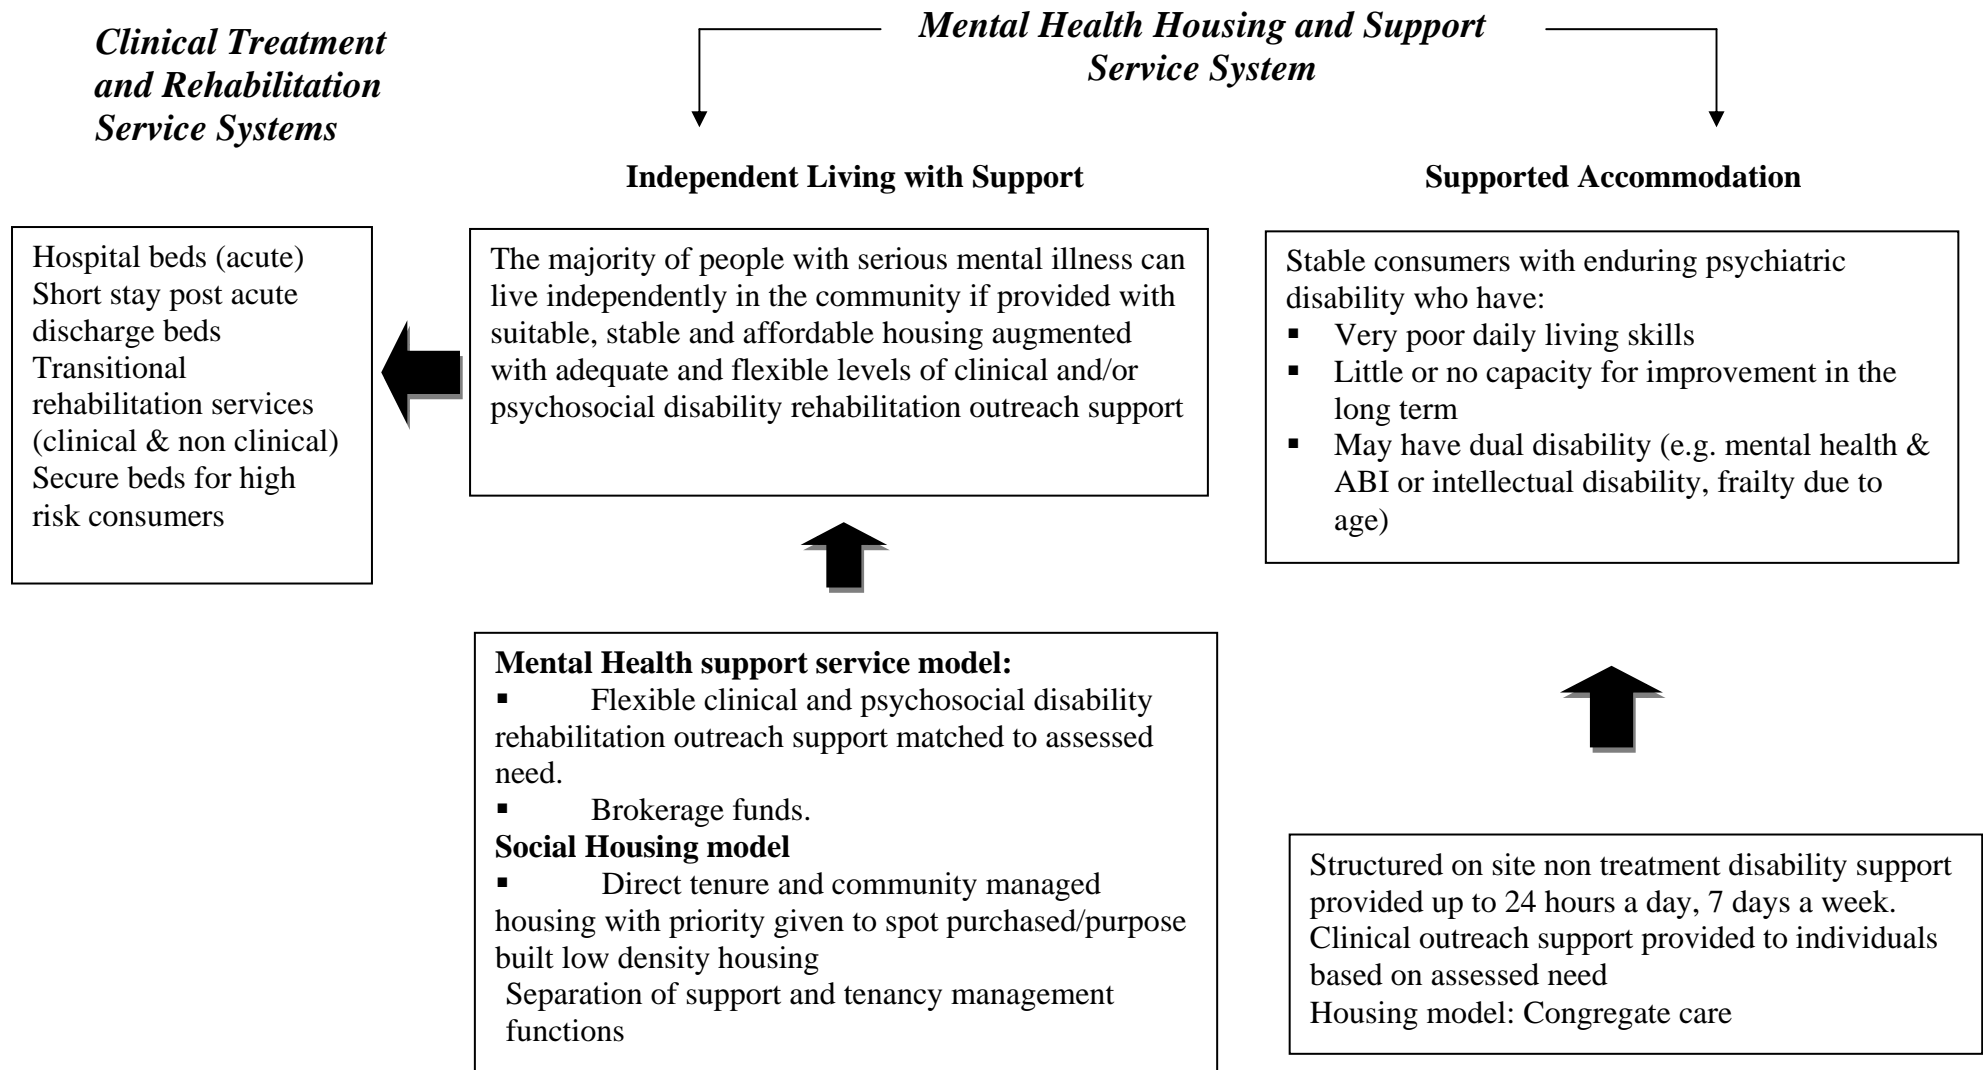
Clinical Treatment and Rehabilitation Service Systems

Mental Health Housing and Support Service System

Independent Living with Support

Supported Accommodation

Hospital beds (acute)
Short stay post acute discharge beds
Transitional rehabilitation services (clinical & non clinical)
Secure beds for high risk consumers

The majority of people with serious mental illness can live independently in the community if provided with suitable, stable and affordable housing augmented with adequate and flexible levels of clinical and/or psychosocial disability rehabilitation outreach support

Stable consumers with enduring psychiatric disability who have:
▪ Very poor daily living skills
▪ Little or no capacity for improvement in the long term
▪ May have dual disability (e.g. mental health & ABI or intellectual disability, frailty due to age)

Mental Health support service model:
▪ Flexible clinical and psychosocial disability rehabilitation outreach support matched to assessed need.
▪ Brokerage funds.
Social Housing model
▪ Direct tenure and community managed housing with priority given to spot purchased/purpose built low density housing
Separation of support and tenancy management functions

Structured on site non treatment disability support provided up to 24 hours a day, 7 days a week.
Clinical outreach support provided to individuals based on assessed need
Housing model: Congregate care